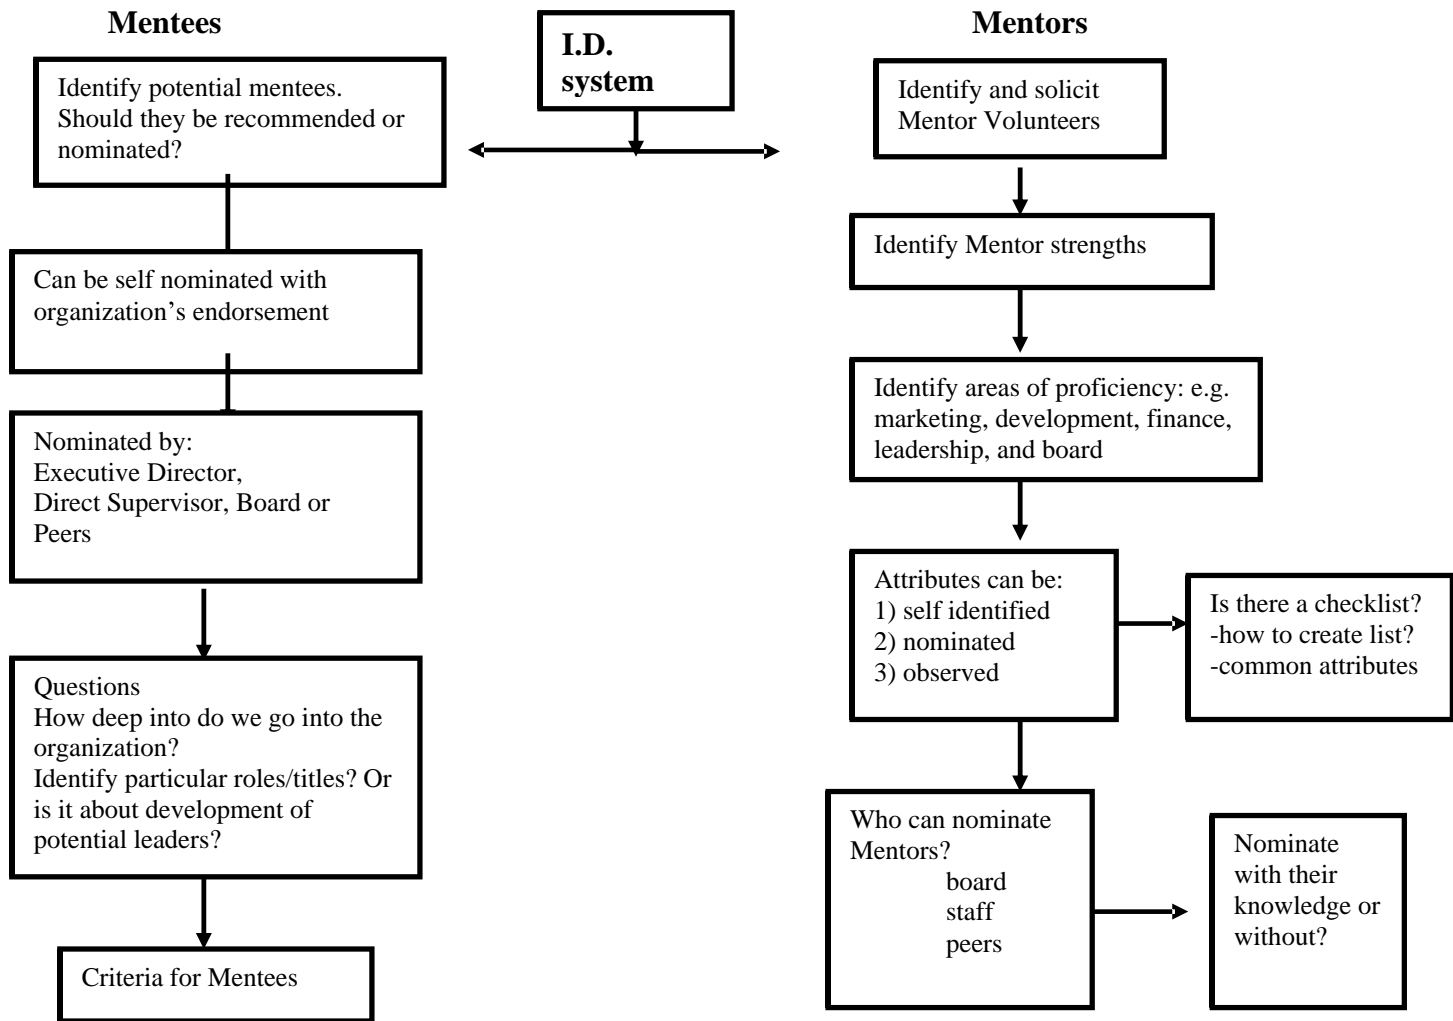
Mentees

I.D. system

Mentors

Identify potential mentees. Should they be recommended or nominated?

Can be self nominated with organization's endorsement

Nominated by:
Executive Director,
Direct Supervisor, Board or Peers

Questions
How deep into do we go into the organization?
Identify particular roles/titles? Or is it about development of potential leaders?

Criteria for Mentees

Identify and solicit Mentor Volunteers

Identify Mentor strengths

Identify areas of proficiency: e.g. marketing, development, finance, leadership, and board

Attributes can be:
1) self identified
2) nominated
3) observed

Is there a checklist?
-how to create list?
-common attributes

Who can nominate Mentors?
board
staff
peers

Nominate with their knowledge or without?